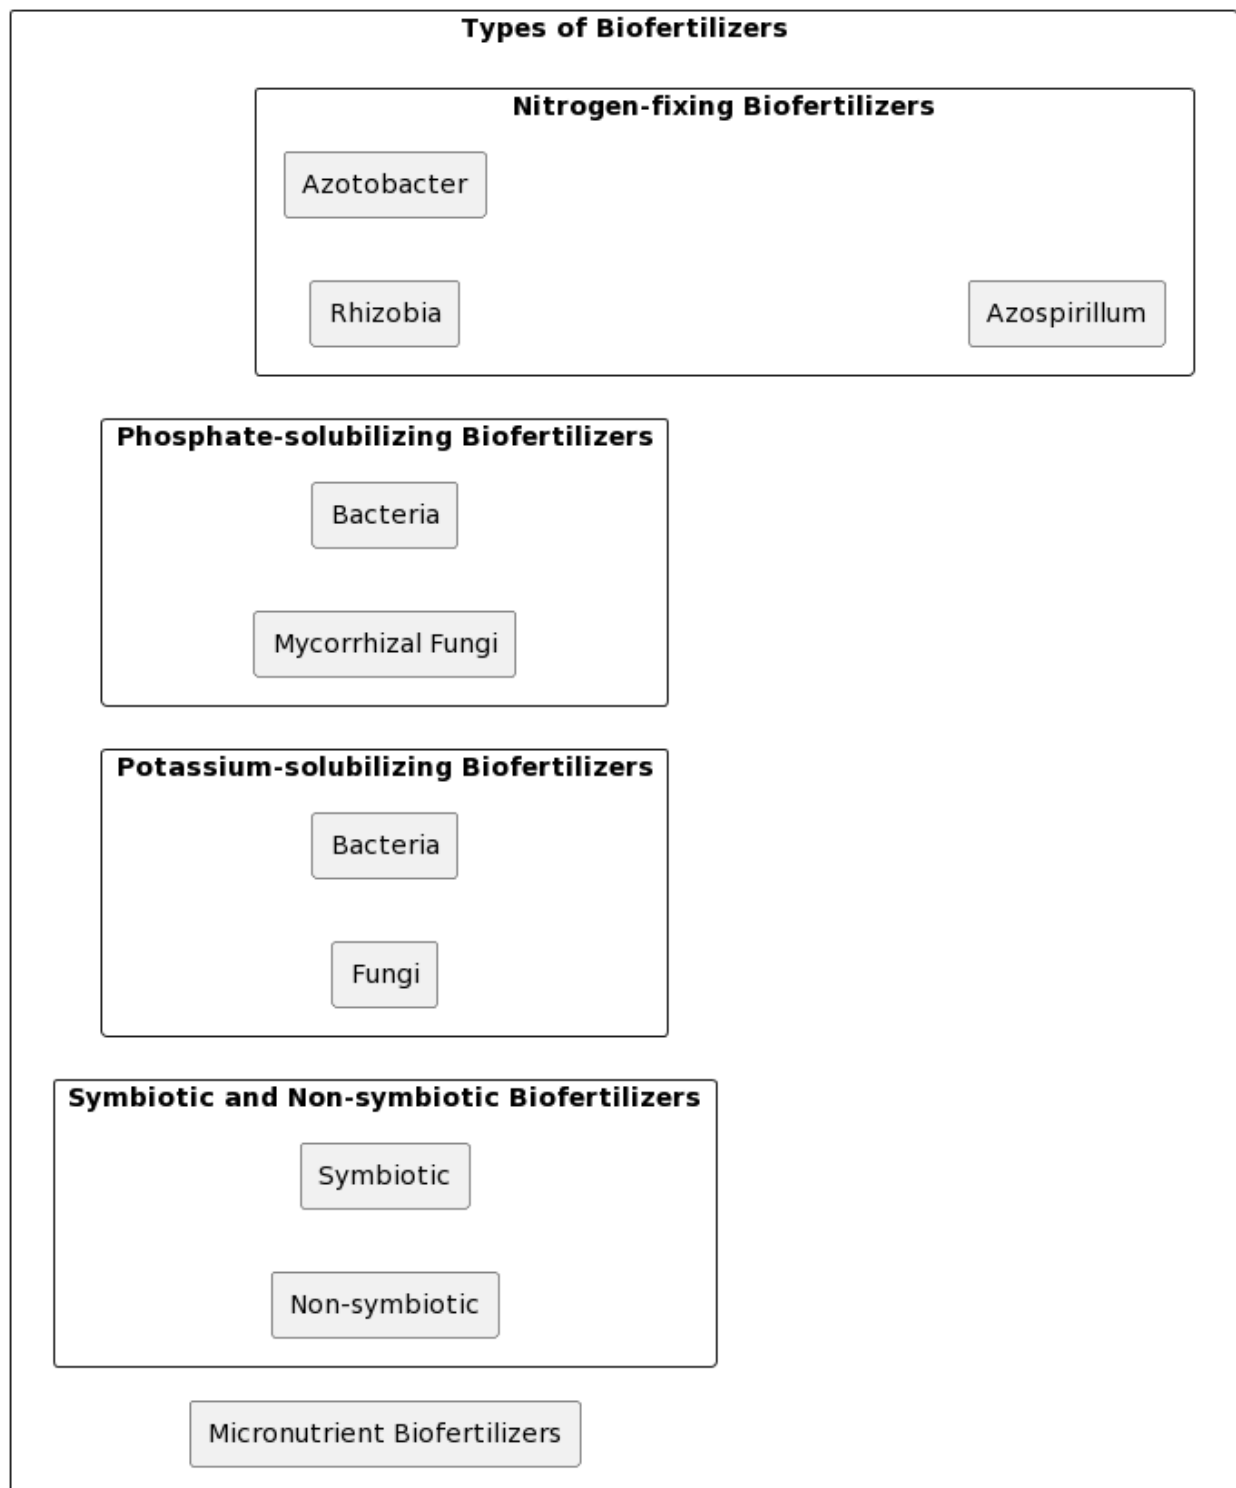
Types of Biofertilizers

Nitrogen-fixing Biofertilizers

Azotobacter

Rhizobia

Azospirillum

Phosphate-solubilizing Biofertilizers

Bacteria

Mycorrhizal Fungi

Potassium-solubilizing Biofertilizers

Bacteria

Fungi

Symbiotic and Non-symbiotic Biofertilizers

Symbiotic

Non-symbiotic

Micronutrient Biofertilizers